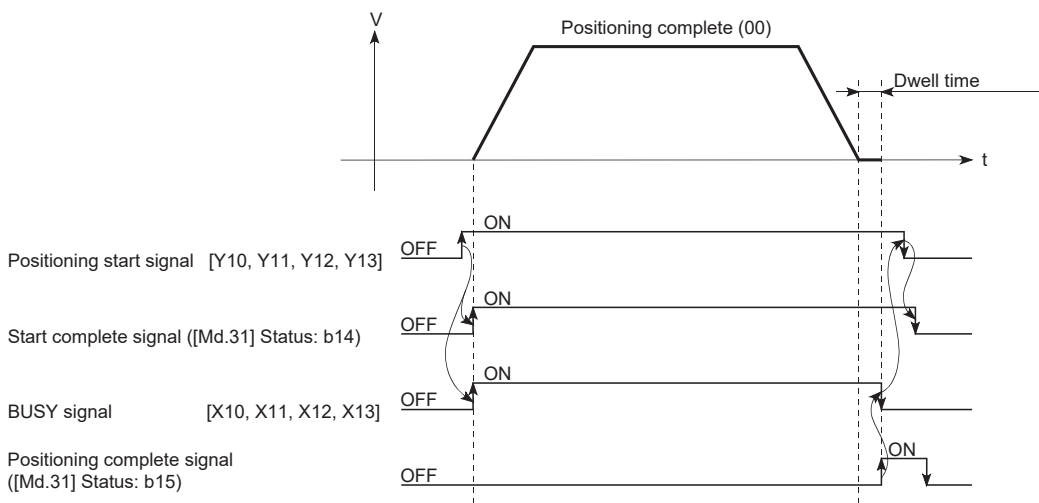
V

Positioning complete (00)

Dwell time

t

ON

OFF

Positioning start signal [Y10, Y11, Y12, Y13]

ON

OFF

Start complete signal ([Md.31] Status: b14)

ON

OFF

BUSY signal [X10, X11, X12, X13]

ON

Positioning complete signal ([Md.31] Status: b15)

OFF